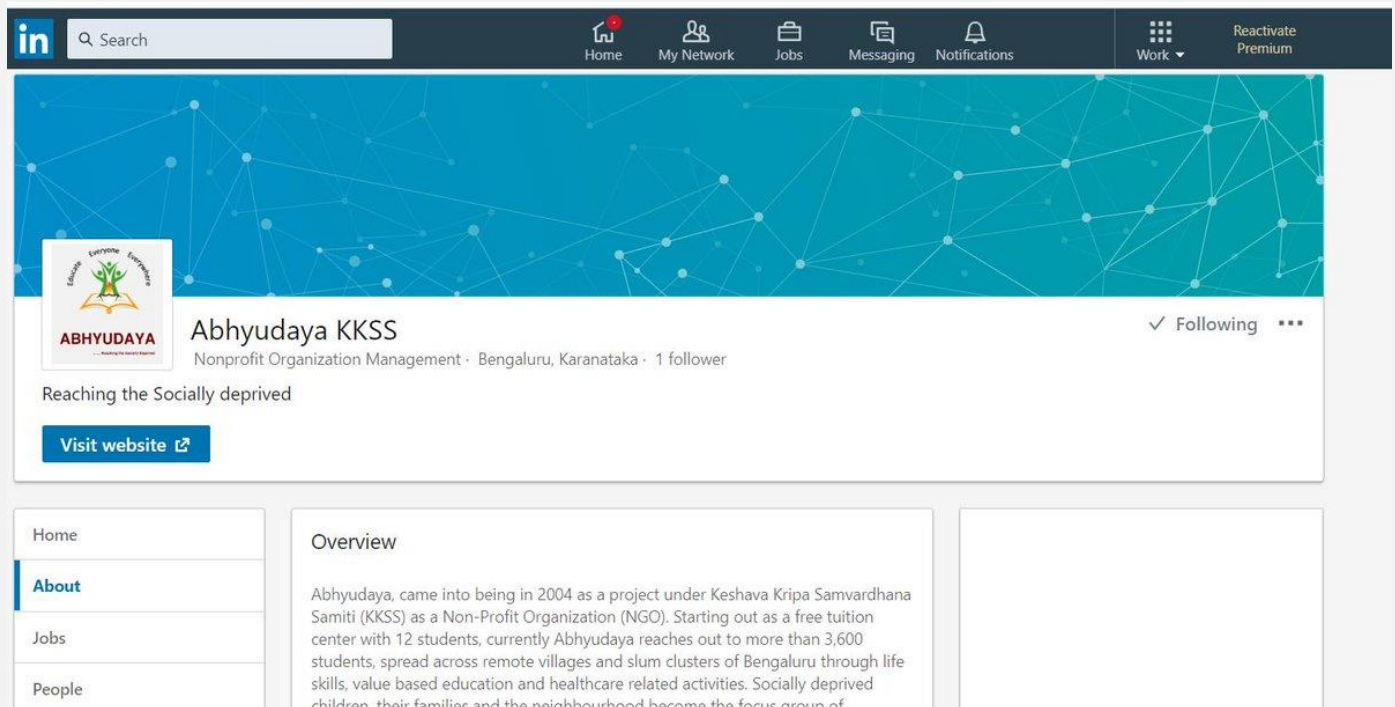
in Search

Home My Network Jobs Messaging Notifications Work Reactivate Premium

Educate Everyone Everywhere

ABHYUDAYA

... Reaching the Socially deprived

Abhyudaya KKSS

Nonprofit Organization Management · Bengaluru, Karanataka · 1 follower

✓ Following •••

Reaching the Socially deprived

Visit website

Home

About

Jobs

People

Overview

Abhyudaya, came into being in 2004 as a project under Keshava Kripa Samvardhana Samiti (KKSS) as a Non-Profit Organization (NGO). Starting out as a free tuition center with 12 students, currently Abhyudaya reaches out to more than 3,600 students, spread across remote villages and slum clusters of Bengaluru through life skills, value based education and healthcare related activities. Socially deprived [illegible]